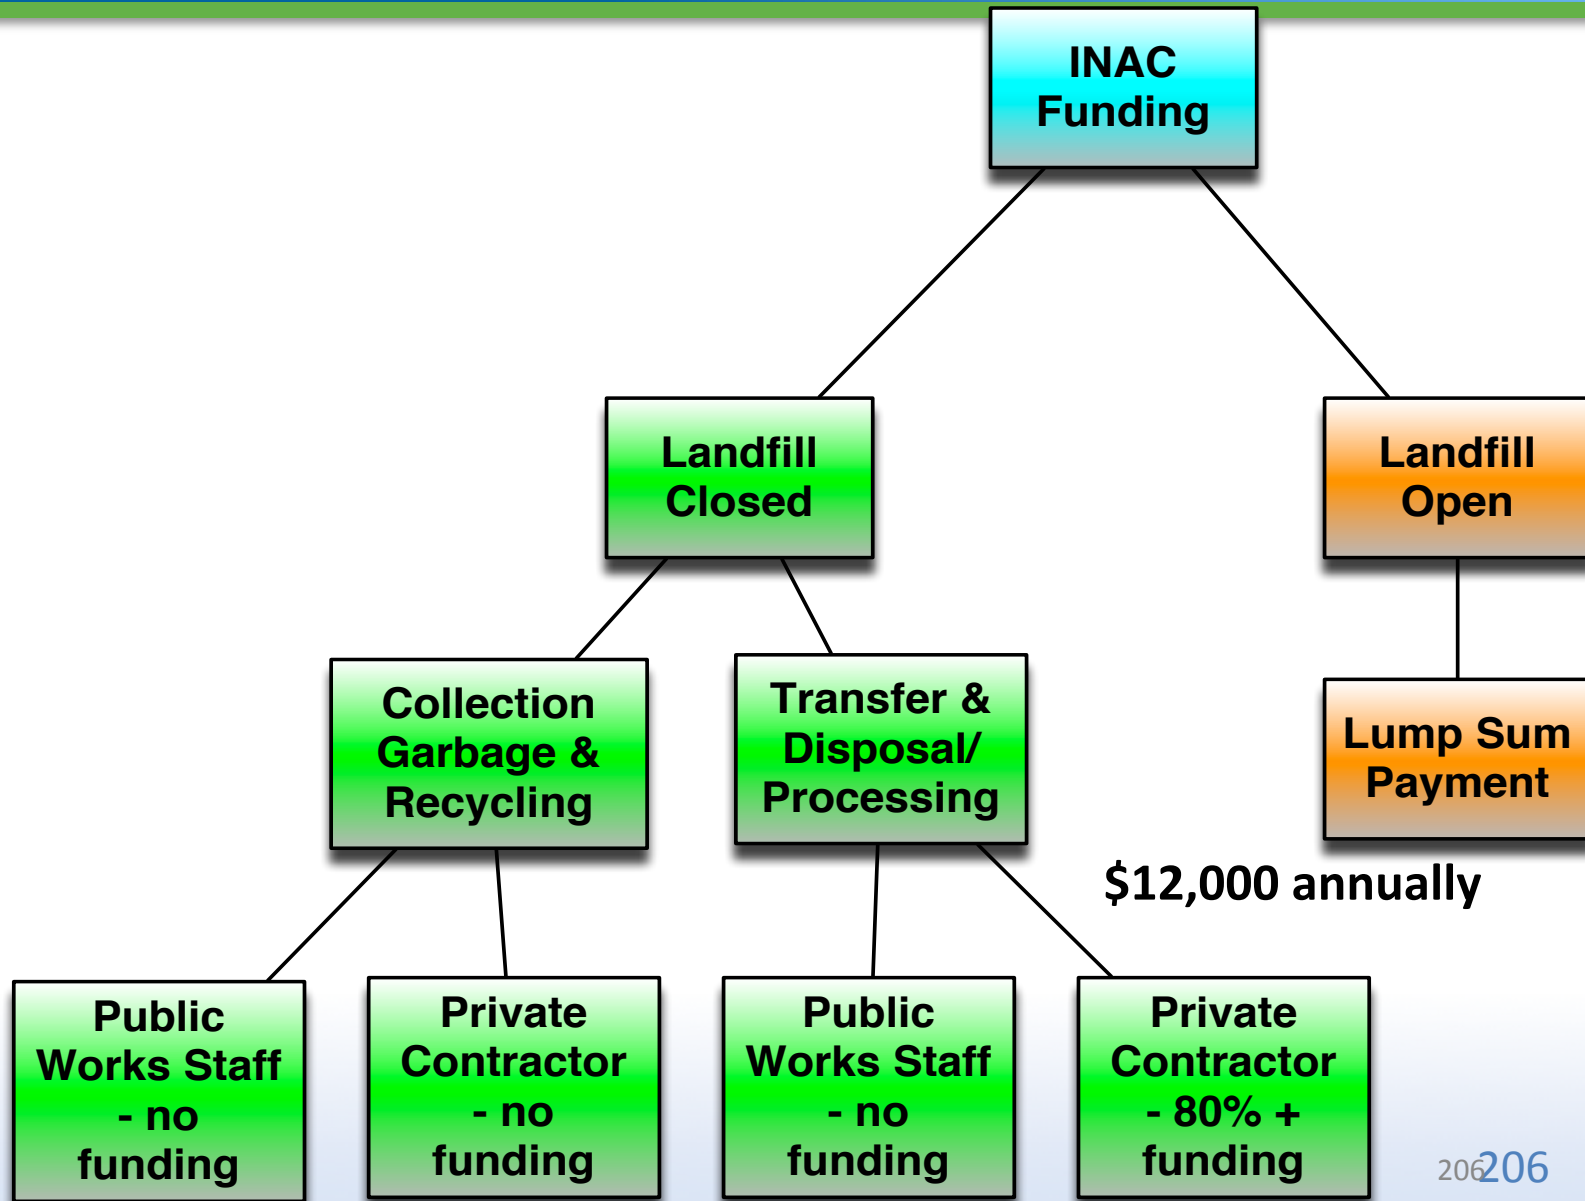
INAC Funding

Landfill Closed

Landfill Open

Collection Garbage & Recycling

Transfer & Disposal/ Processing

Lump Sum Payment

$12,000 annually

Public Works Staff - no funding

Private Contractor - no funding

Public Works Staff - no funding

Private Contractor - 80% + funding

206 206